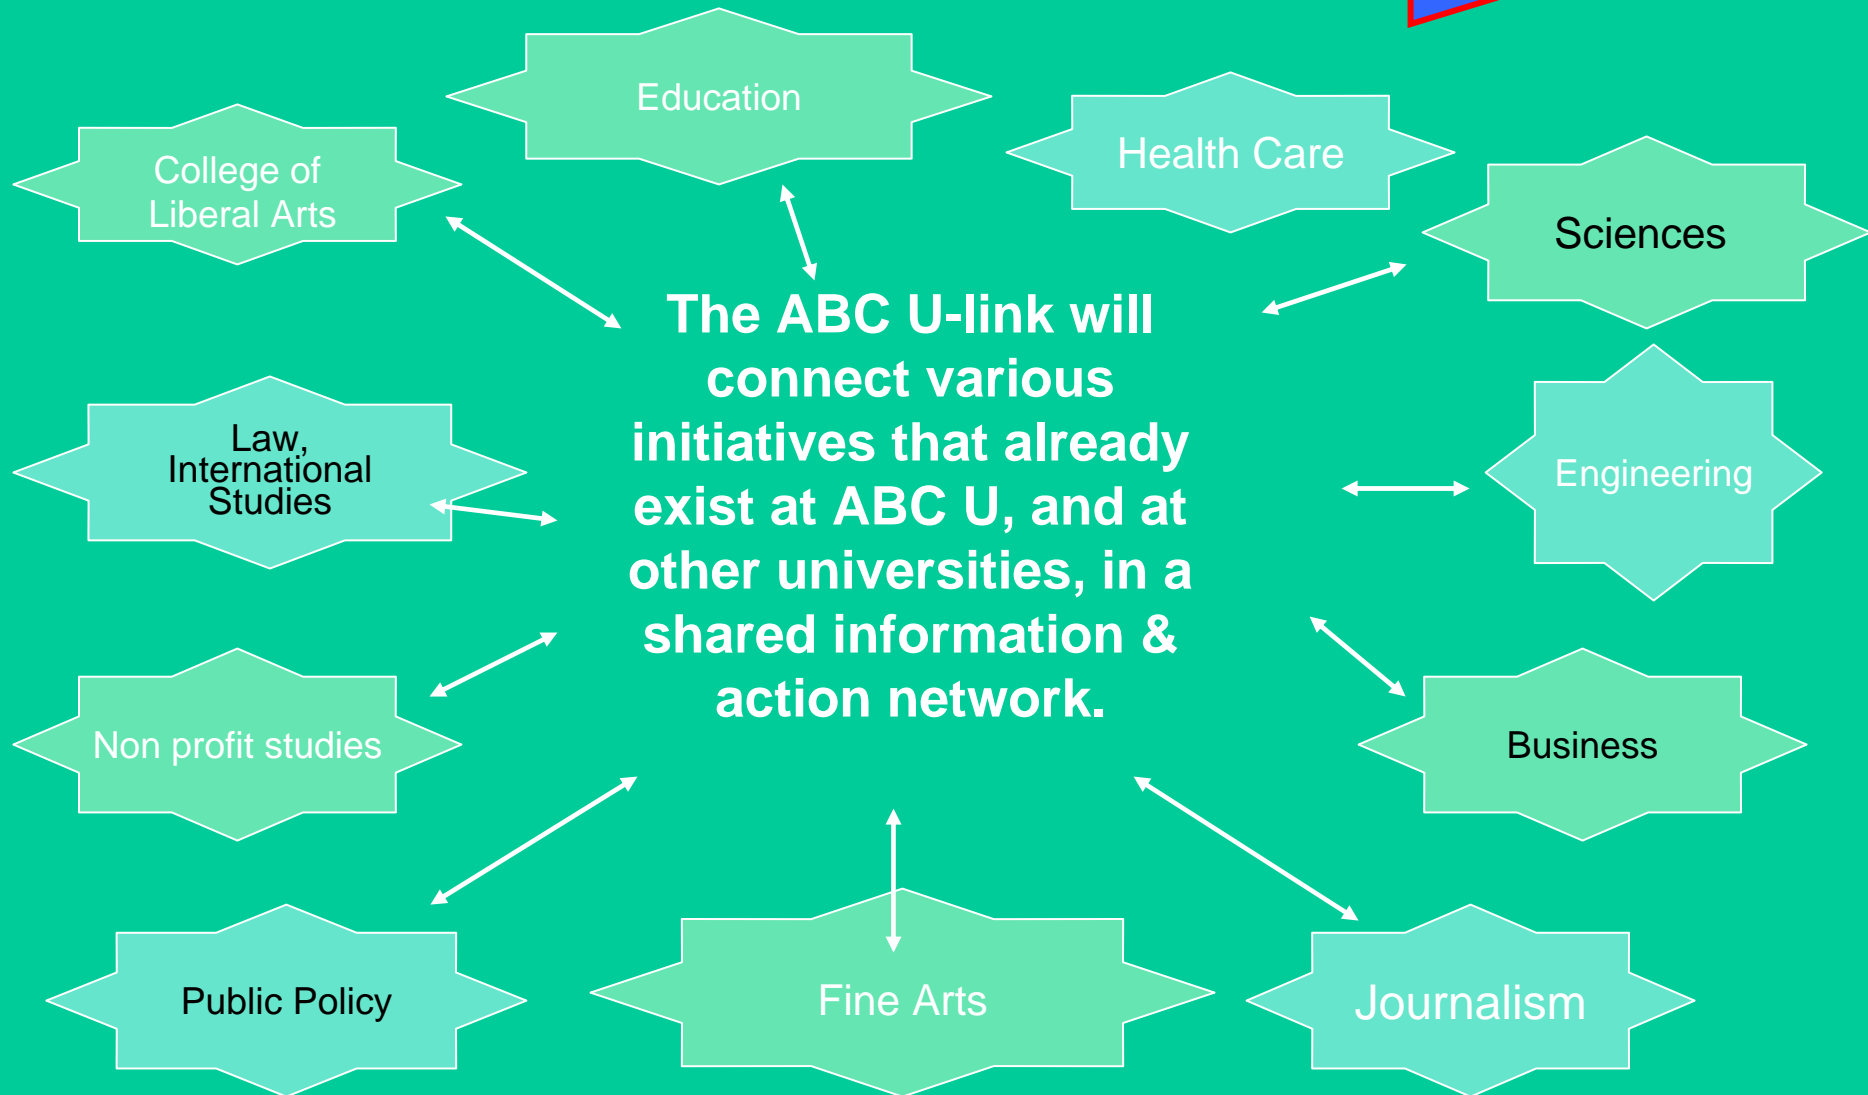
Education

Health Care

College of Liberal Arts

Sciences

The ABC U-link will connect various initiatives that already exist at ABC U, and at other universities, in a shared information & action network.

Law, International Studies

Engineering

Non profit studies

Business

Public Policy

Fine Arts

Journalism